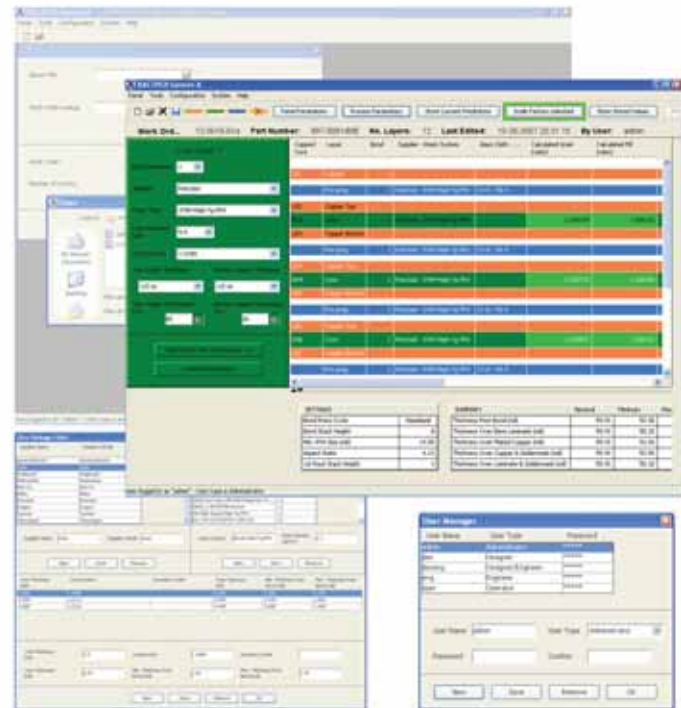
Stack Parameters | Process Parameters | Save Current Parameters | Scale Factors Selected | Show Stored Values

Work Ord... 12-0019-D1L Part Number: 0017-0001-000 No. Layers: 12 Last Edited: 10-05-2007 22:31:10 By User: admin

| Bond Press Code | Standard |
|---|---|
| Bond Stack Height | 8 |
| Min. Prin Size (mil) | 10.00 |
| Aspect Ratio | 6.25 |
| Lit Rack Stack Width | 1 |

| Statistics | Nominal | Minimum |
|---|---|---|
| Thickness Post Bond (mil) | 50.00 | 50.00 |
| Thickness Over Bare Laminate (mil) | 50.00 | 50.00 |
| Thickness Over Plated Copper (mil) | 50.00 | 50.00 |
| Thickness Over Copper & Soldermask (mil) | 50.00 | 50.00 |
| Thickness Over Laminate & Soldermask (mil) | 50.00 | 50.00 |

User Manager

| User Name | User Type | Password |
|---|---|---|
| admin | Administrator | ****** |
| Alan | Designer | ****** |
| Bensing | Designer & Engineer | ****** |
| Eng | Engineer | ****** |
| Oper | Operator | ****** |

User Name admin User Type Administrator
Password Confirm

New Save Remove OK